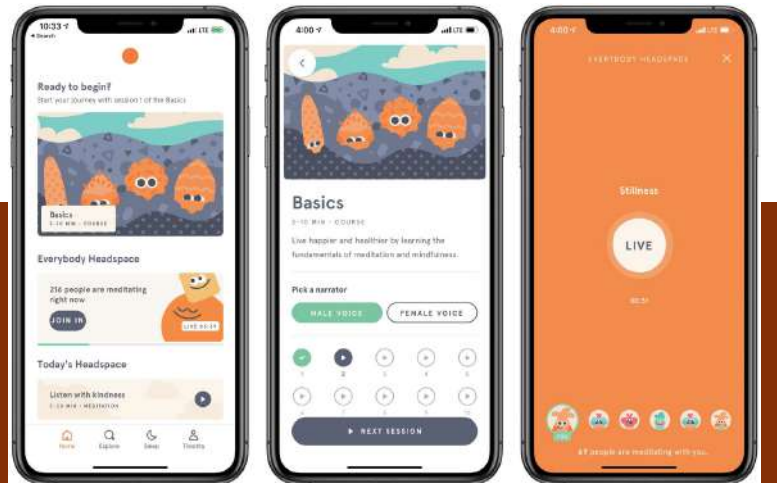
10:33
◂ Search

Ready to begin?
Start your journey with session 1 of the Basics

Basics
3-10 MIN • COURSE

Everybody Headspace

216 people are meditating right now

JOIN IN

LIVE 03:29

Today's Headspace

Listen with kindness
3-10 MIN • MEDITATION

Home
Explore
Sleep
Timothy

4:00

Basics
3-10 MIN • COURSE

Live happier and healthier by learning the fundamentals of meditation and mindfulness.

Pick a narrator

MALE VOICE
FEMALE VOICE

1 2 3 4 5
6 7 8 9 10

▶ NEXT SESSION

4:00

EVERYBODY HEADSPACE

Stillness

LIVE

00:51

YOU

49 people are meditating with you.